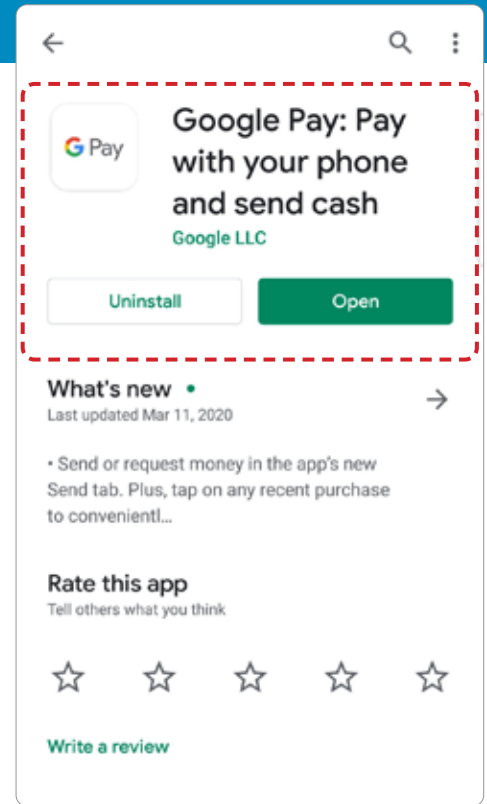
G Pay

Google Pay: Pay with your phone and send cash

Google LLC

Uninstall

Open

What's new •

Last updated Mar 11, 2020

• Send or request money in the app's new Send tab. Plus, tap on any recent purchase to convenientl...

Rate this app

Tell others what you think

Write a review